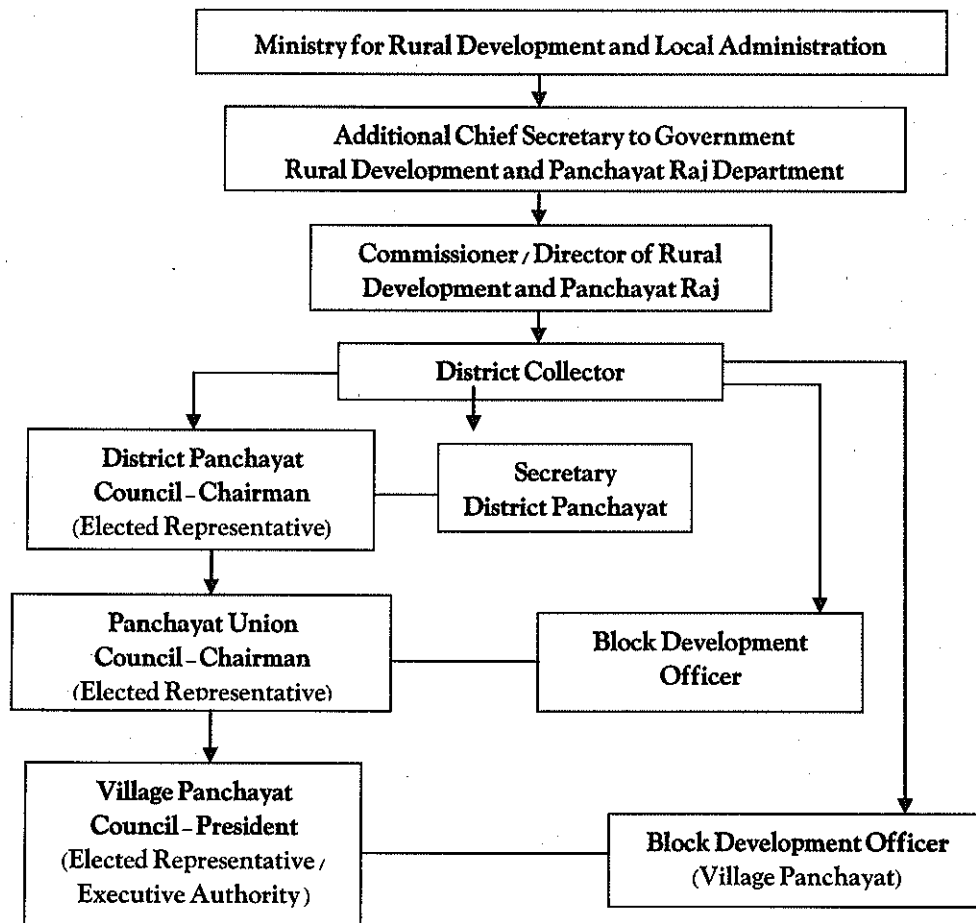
Ministry for Rural Development and Local Administration

Additional Chief Secretary to Government
Rural Development and Panchayat Raj Department

Commissioner / Director of Rural Development and Panchayat Raj

District Collector

District Panchayat Council - Chairman (Elected Representative)

Secretary District Panchayat

Panchayat Union Council - Chairman (Elected Representative)

Block Development Officer

Village Panchayat Council - President (Elected Representative / Executive Authority)

Block Development Officer (Village Panchayat)